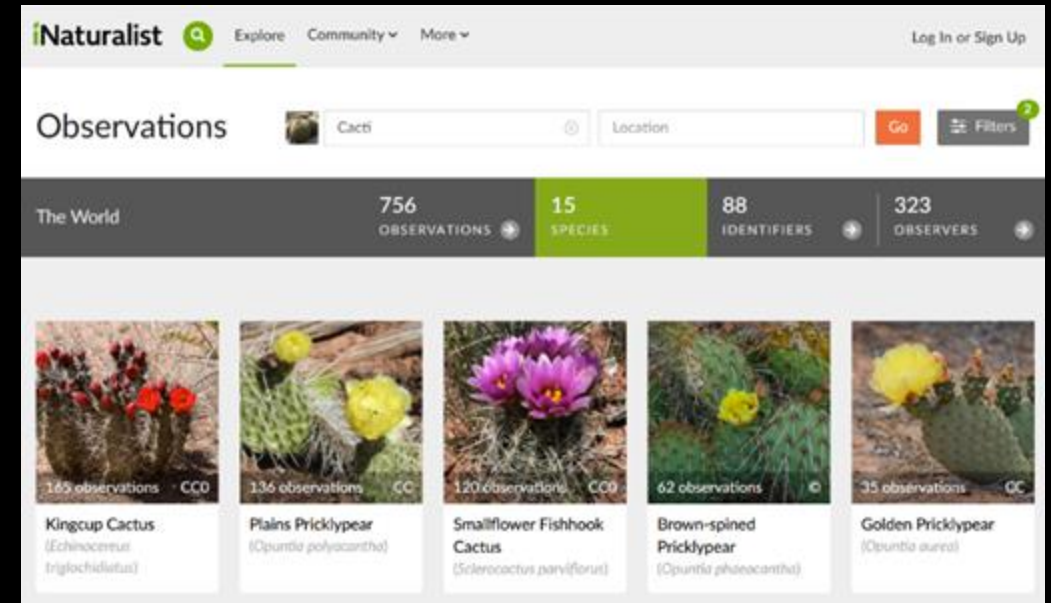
iNaturalist Explore Community Explore More Log In or Sign Up

Observations Cacti Location Go Filters 2

The World 756 OBSERVATIONS 15 SPECIES 88 IDENTIFIERS 323 OBSERVERS

165 observations CC0
Kingcup Cactus
(Echinocereus triglochidiatus)

136 observations CC
Plains Pricklypear
(Opuntia polyacantha)

120 observations CC0
Smallflower Fishhook Cactus
(Sclerocactus parviflorus)

62 observations ©
Brown-spined Pricklypear
(Opuntia phaeacantha)

35 observations CC
Golden Pricklypear
(Opuntia aurea)